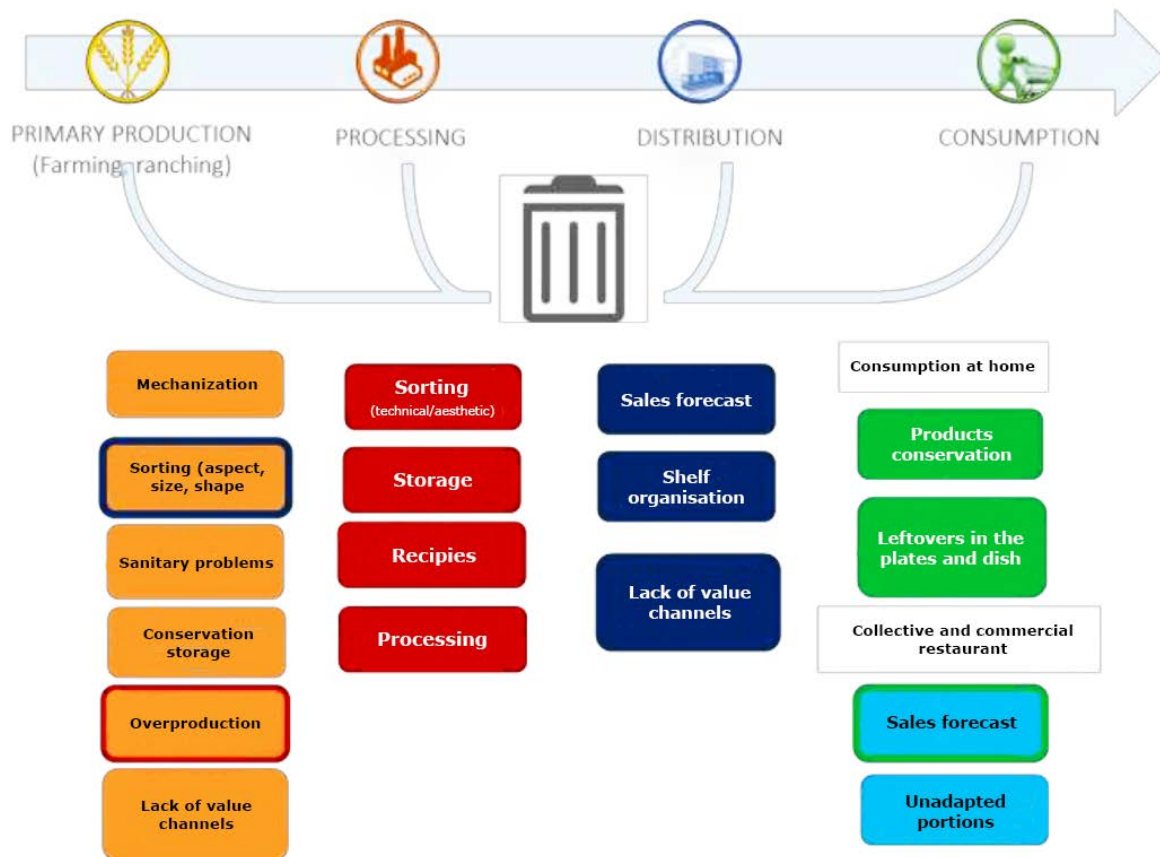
PRIMARY PRODUCTION (Farming, ranching)

PROCESSING

DISTRIBUTION

CONSUMPTION

Mechanization

Sorting (aspect, size, shape

Sanitary problems

Conservation storage

Overproduction

Lack of value channels

Sorting (technical/aesthetic)

Storage

Recipies

Processing

Sales forecast

Shelf organisation

Lack of value channels

Consumption at home

Products conservation

Leftovers in the plates and dish

Collective and commercial restaurant

Sales forecast

Unadapted portions